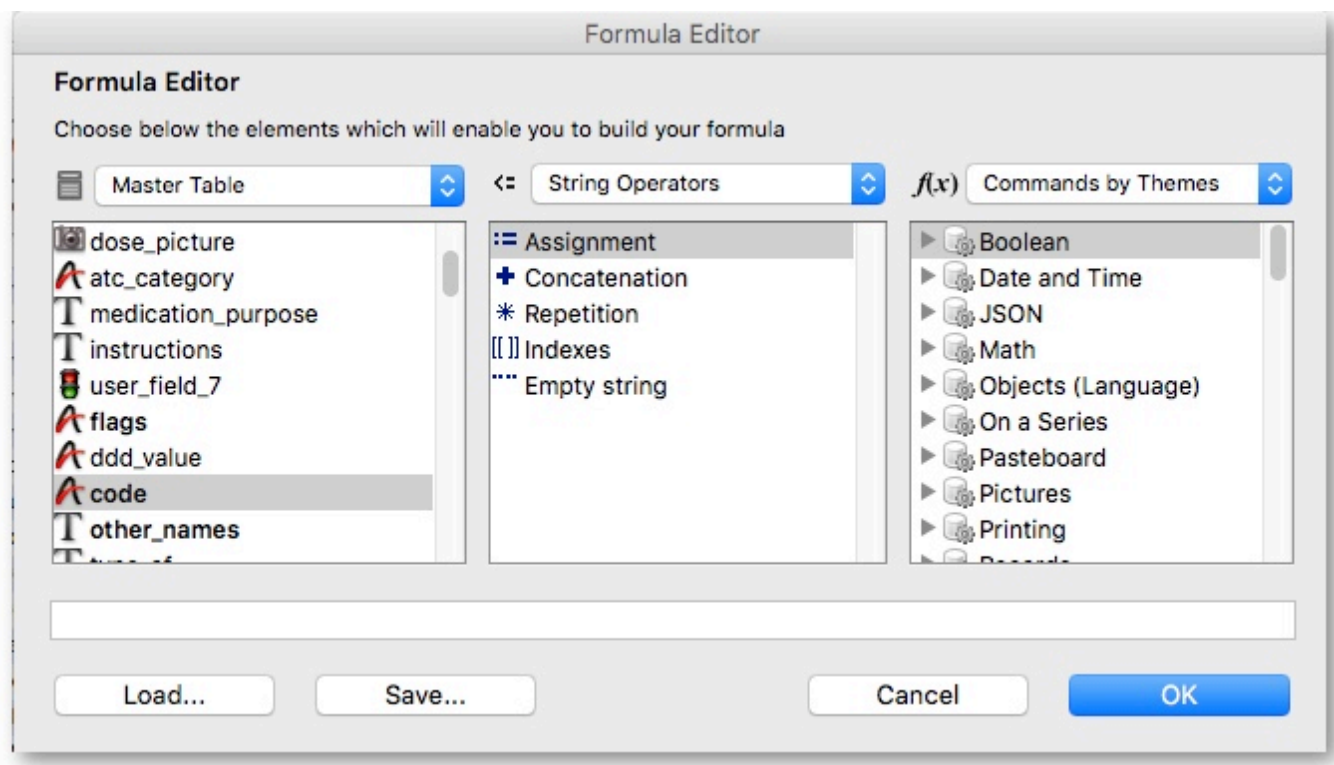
Formula Editor

Formula Editor

Choose below the elements which will enable you to build your formula

Master Table

<=

String Operators

$f(x)$

Commands by Themes

dose_picture
atc_category
medication_purpose
instructions
user_field_7
flags
ddd_value
code
other_names
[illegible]

:= Assignment
+ Concatenation
* Repetition
[[ ]] Indexes
"" Empty string

Boolean
Date and Time
JSON
Math
Objects (Language)
On a Series
Pasteboard
Pictures
Printing
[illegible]

Load...

Save...

Cancel

OK